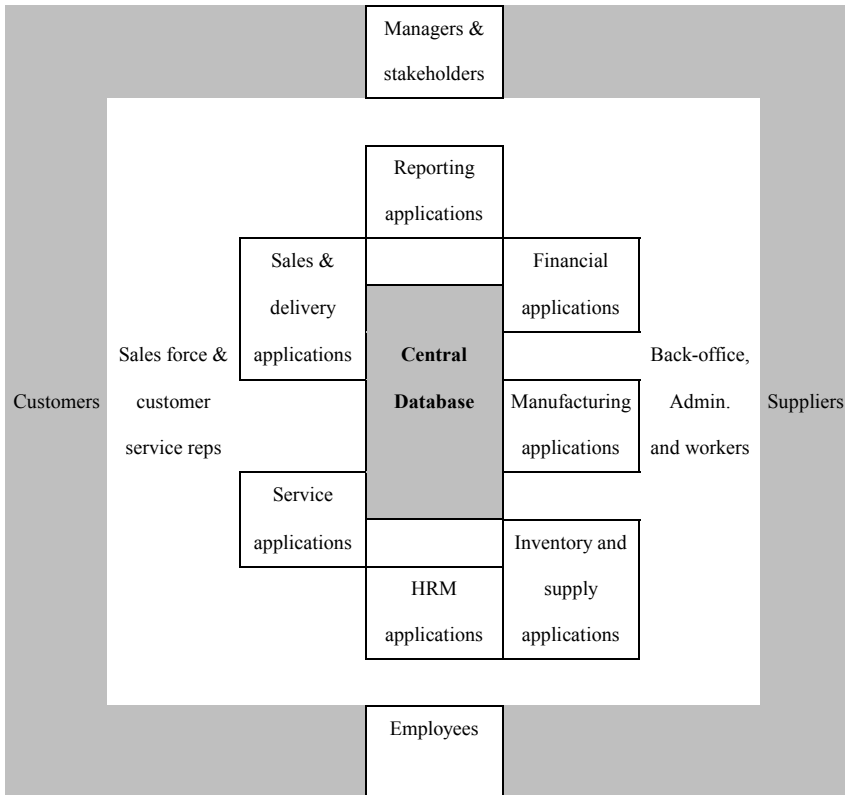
Managers & stakeholders

Reporting applications

Sales & delivery applications

Financial applications

Sales force & customer service reps

Central Database

Back-office, Admin. and workers

Customers

Manufacturing applications

Suppliers

Service applications

Inventory and supply applications

HRM applications

Employees